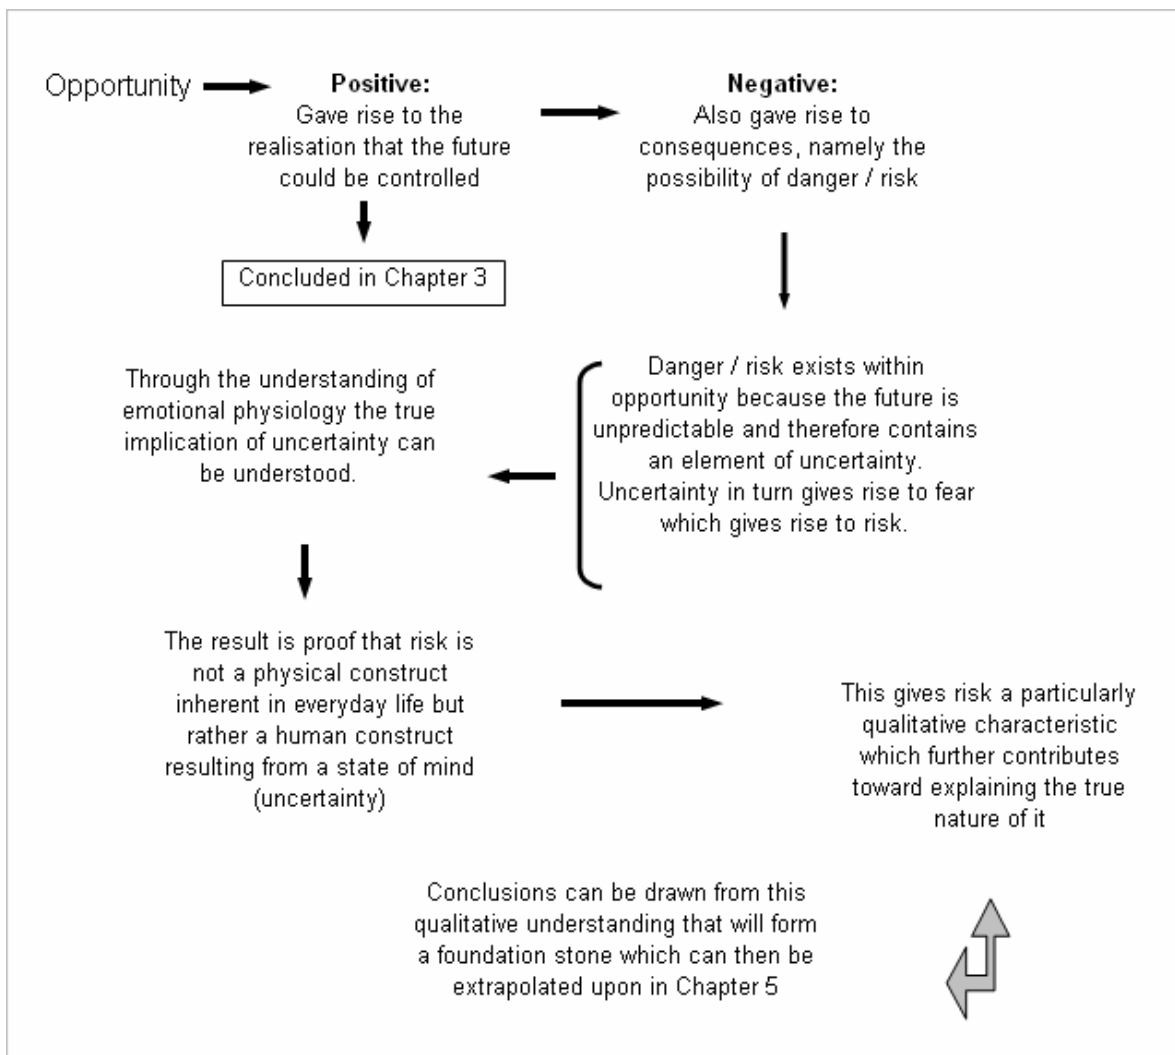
Opportunity

**Positive:**
Gave rise to the realisation that the future could be controlled

**Negative:**
Also gave rise to consequences, namely the possibility of danger / risk

Concluded in Chapter 3

Danger / risk exists within opportunity because the future is unpredictable and therefore contains an element of uncertainty. Uncertainty in turn gives rise to fear which gives rise to risk.

Through the understanding of emotional physiology the true implication of uncertainty can be understood.

The result is proof that risk is not a physical construct inherent in everyday life but rather a human construct resulting from a state of mind (uncertainty)

This gives risk a particularly qualitative characteristic which further contributes toward explaining the true nature of it

Conclusions can be drawn from this qualitative understanding that will form a foundation stone which can then be extrapolated upon in Chapter 5